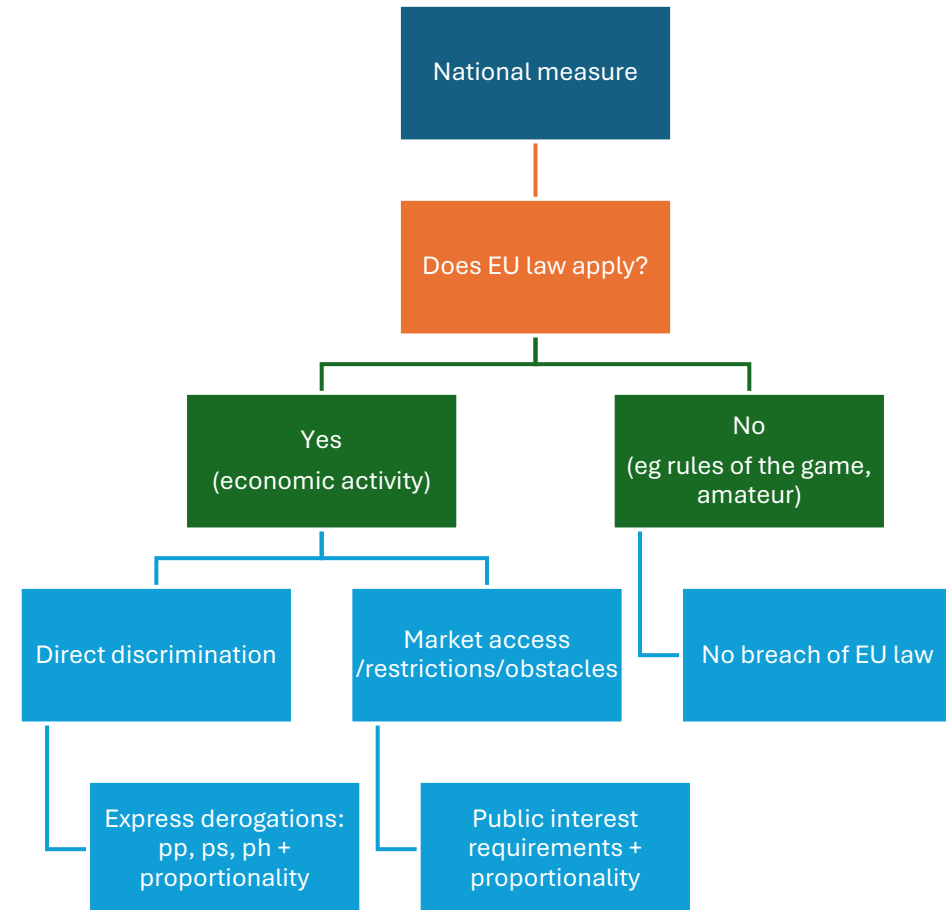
National measure

Does EU law apply?

Yes
(economic activity)

No
(eg rules of the game, amateur)

Direct discrimination

Market access /restrictions/obstacles

No breach of EU law

Express derogations: pp, ps, ph + proportionality

Public interest requirements + proportionality